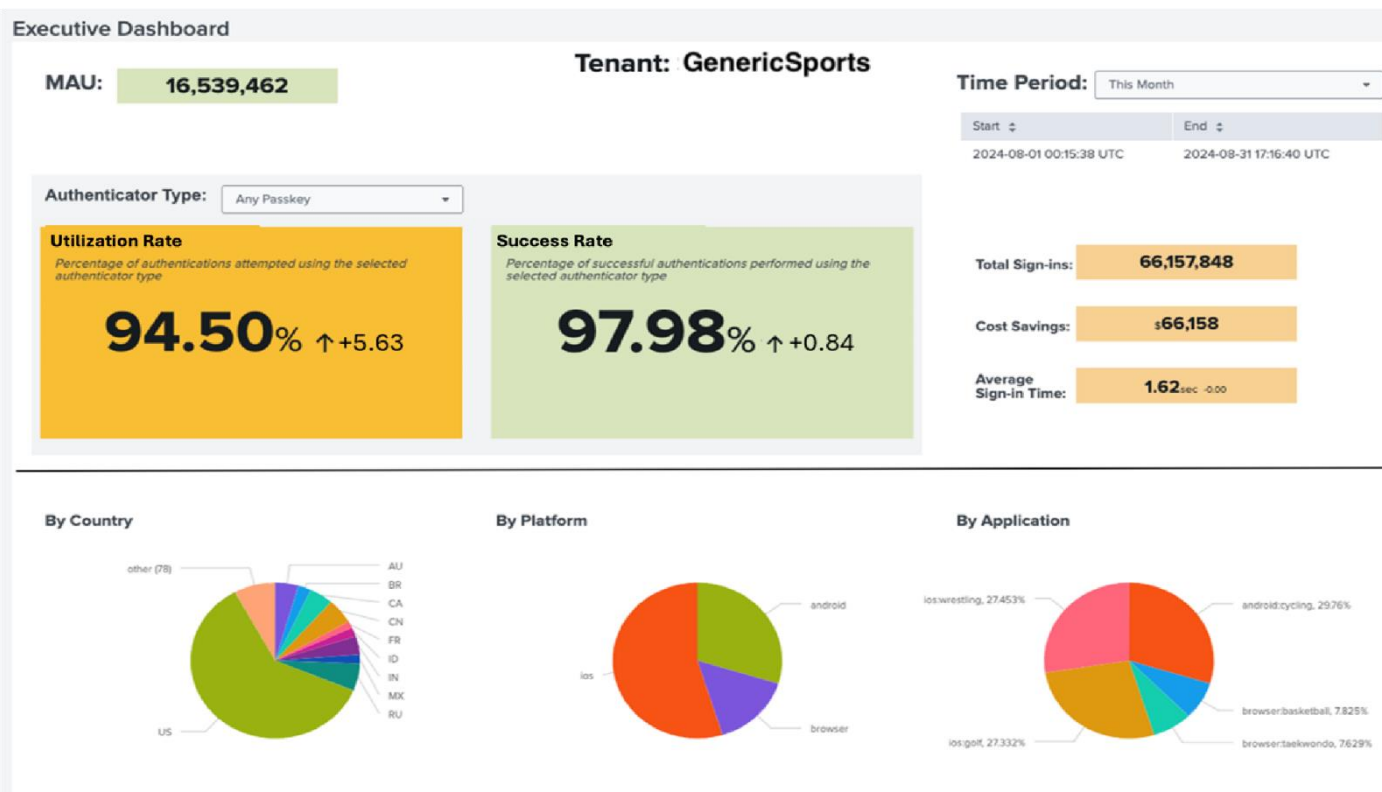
Executive Dashboard

MAU: 16,539,462

Tenant: GenericSports

Time Period: This Month

| Start | End |
|---|---|
| 2024-08-01 00:15:38 UTC | 2024-08-31 17:16:40 UTC |

Authenticator Type: Any Passkey

Utilization Rate
Percentage of authentications attempted using the selected authenticator type
94.50% ↑ +5.63

Success Rate
Percentage of successful authentications performed using the selected authenticator type
97.98% ↑ +0.84

Total Sign-ins: 66,157,848

Cost Savings: $66,158

Average Sign-in Time: 1.62sec -0.00

By Country

other (78)
AU
BR
CA
CN
FR
ID
IN
MX
RU
US

By Platform

android
ios
browser

By Application

ios:wrestling, 27.453%
android:cycling, 29.76%
browser:basketball, 7.825%
browser:taekwondo, 7.629%
ios:golf, 27.332%